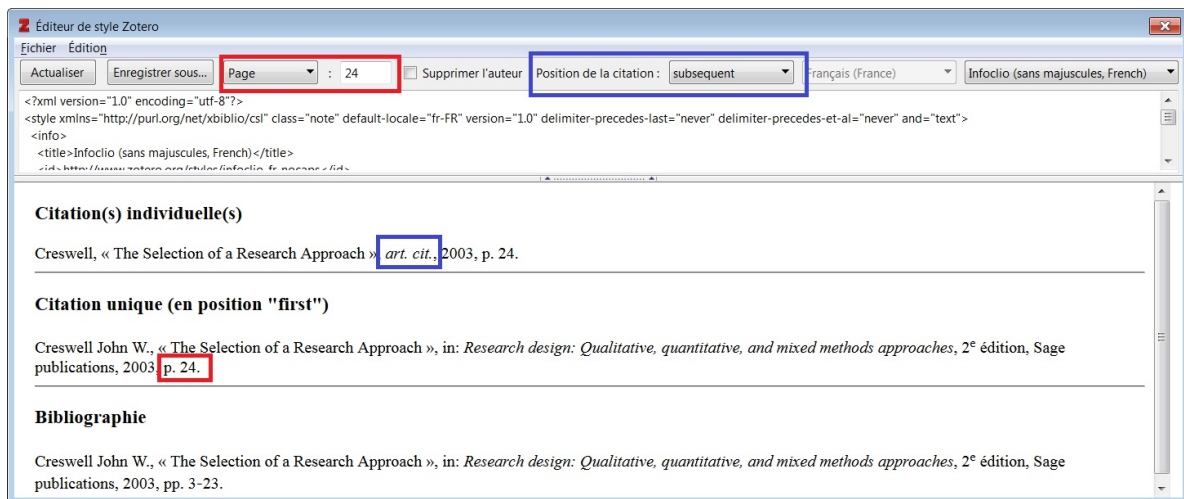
Éditeur de style Zotero

Fichier Édition

Actualiser | Enregistrer sous... | Page | : 24 | Supprimer l'auteur | Position de la citation : | subsequent | Français (France) | Infoclio (sans majuscules, French)

<?xml version="1.0" encoding="utf-8"?>
<style xmlns="http://purl.org/net/xbiblio/csl" class="note" default-locale="fr-FR" version="1.0" delimiter-precedes-last="never" delimiter-precedes-et-al="never" and="text">
<info>
<title>Infoclio (sans majuscules, French)</title>
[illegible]

Citation(s) individuelle(s)

Creswell, « The Selection of a Research Approach » *art. cit.*, 2003, p. 24.

Citation unique (en position "first")

Creswell John W., « The Selection of a Research Approach », in: *Research design: Qualitative, quantitative, and mixed methods approaches*, 2$^{e}$ édition, Sage publications, 2003, p. 24.

Bibliographie

Creswell John W., « The Selection of a Research Approach », in: *Research design: Qualitative, quantitative, and mixed methods approaches*, 2$^{e}$ édition, Sage publications, 2003, pp. 3-23.